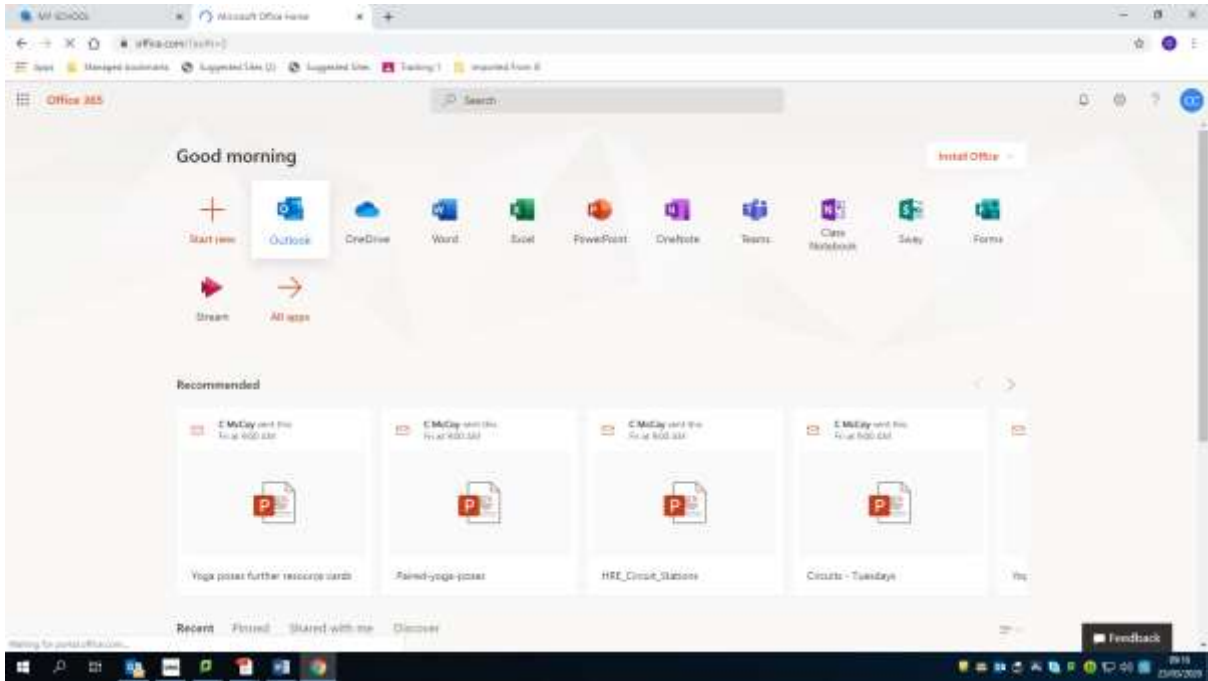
MY SCHOOL
Microsoft Office Home
office.com/?auth=2
Apps Managed bookmarks Suggested Sites (2) Suggested Sites Tracking 1 Imported from IE
Office 365
Search
Good morning
Install Office
Start new
Outlook
OneDrive
Word
Excel
PowerPoint
OneNote
Teams
Class Notebook
Sway
Forms
Stream
All apps
Recommended
C McCay sent this
Fri at 9:00 AM
C McCay sent this
Fri at 9:00 AM
C McCay sent this
Fri at 9:00 AM
C McCay sent this
Fri at 9:00 AM
Yoga poses further resource cards
Paired-yoga-poses
HRE_Circuit_Stations
Circuits - Tuesdays
Yo
Recent Pinned Shared with me Discover
Waiting for portal.office.com...
Feedback
09:15
23/03/2020